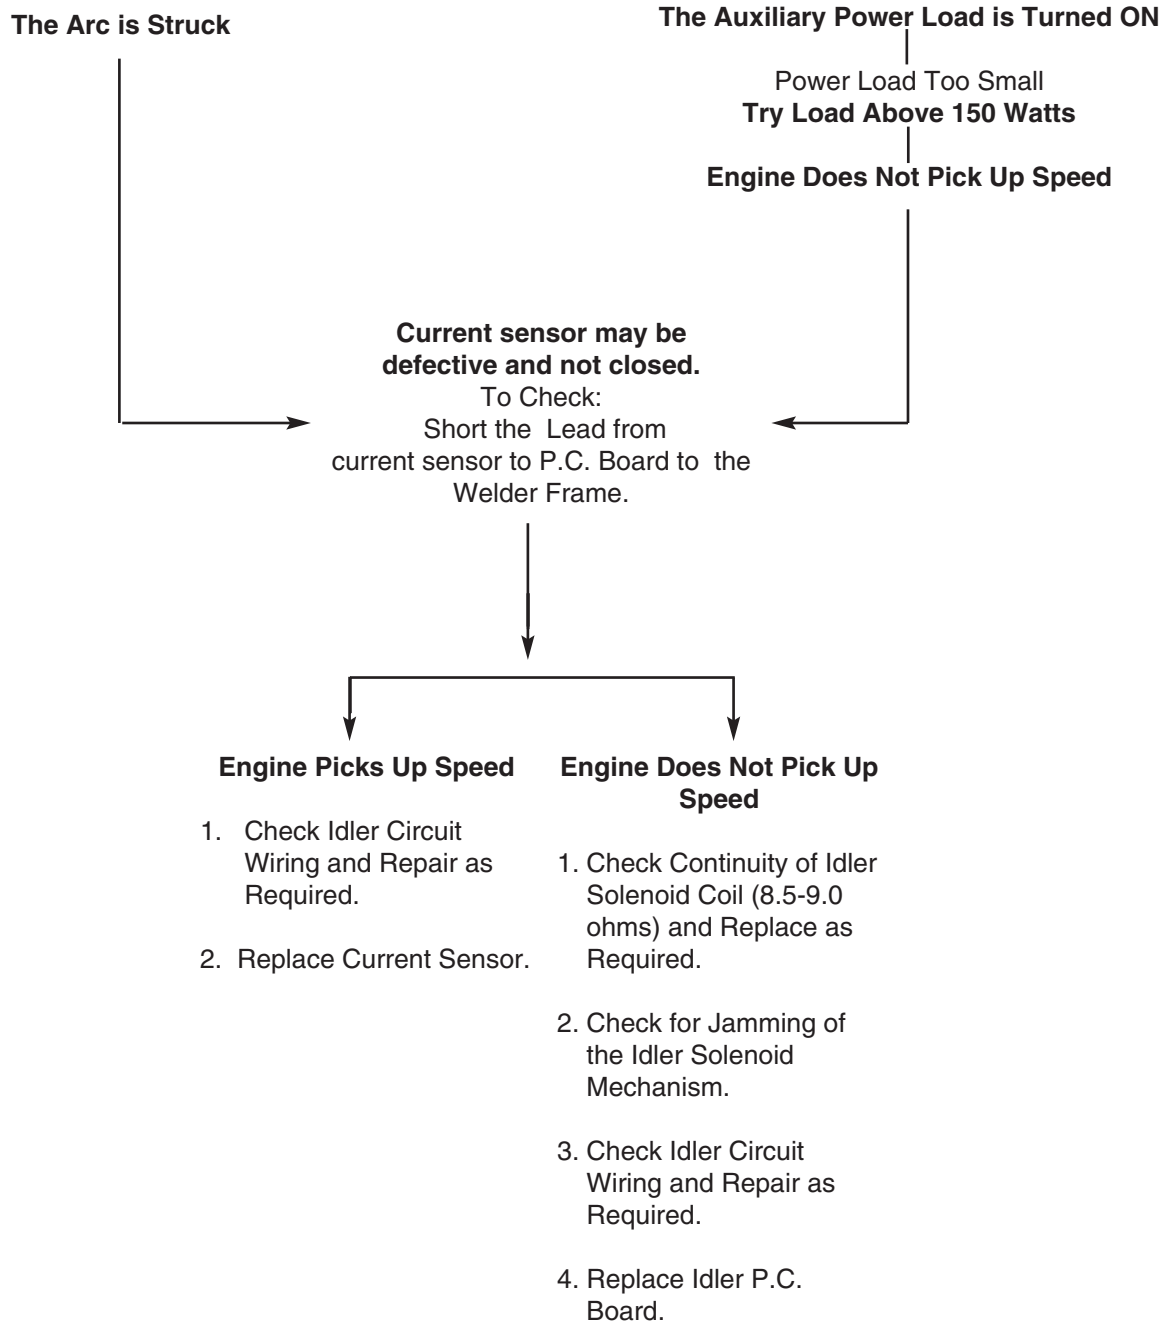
The Arc is Struck

The Auxiliary Power Load is Turned ON

Power Load Too Small
Try Load Above 150 Watts

Engine Does Not Pick Up Speed

Current sensor may be defective and not closed.
To Check:
Short the Lead from current sensor to P.C. Board to the Welder Frame.

Engine Picks Up Speed

1. Check Idler Circuit Wiring and Repair as Required.

2. Replace Current Sensor.

Engine Does Not Pick Up Speed

1. Check Continuity of Idler Solenoid Coil (8.5-9.0 ohms) and Replace as Required.

2. Check for Jamming of the Idler Solenoid Mechanism.

3. Check Idler Circuit Wiring and Repair as Required.

4. Replace Idler P.C. Board.